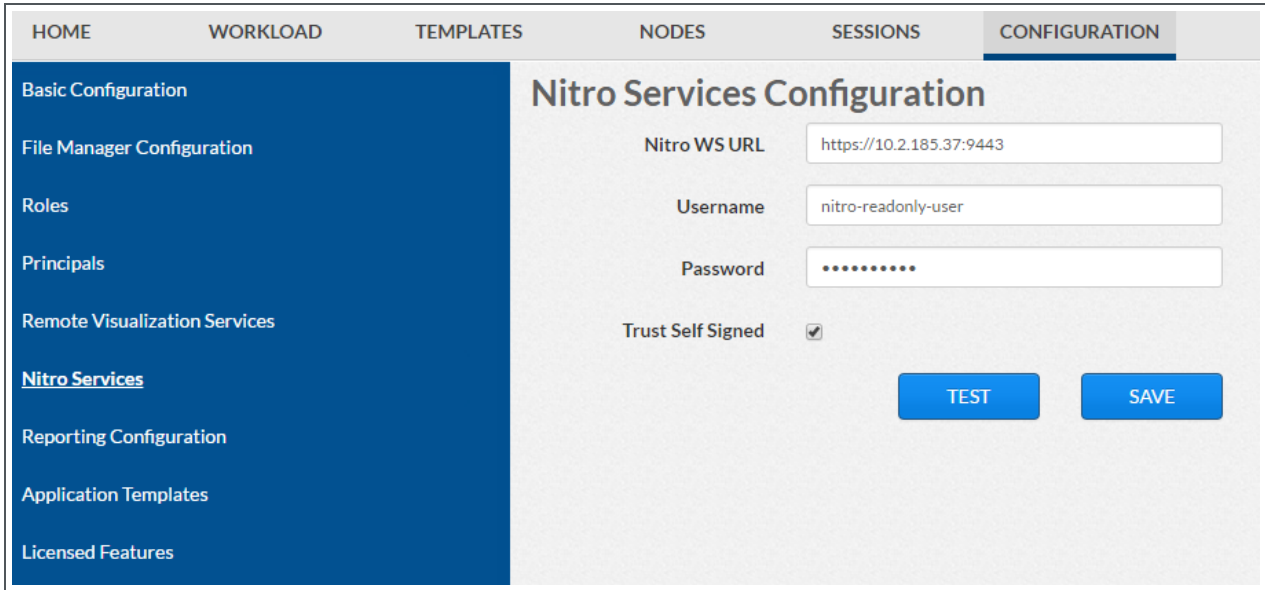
HOME WORKLOAD TEMPLATES NODES SESSIONS CONFIGURATION

Basic Configuration

File Manager Configuration

Roles

Principals

Remote Visualization Services

Nitro Services

Reporting Configuration

Application Templates

Licensed Features

Nitro Services Configuration

Nitro WS URL https://10.2.185.37:9443

Username nitro-readonly-user

Password ••••••••••

Trust Self Signed

TEST SAVE